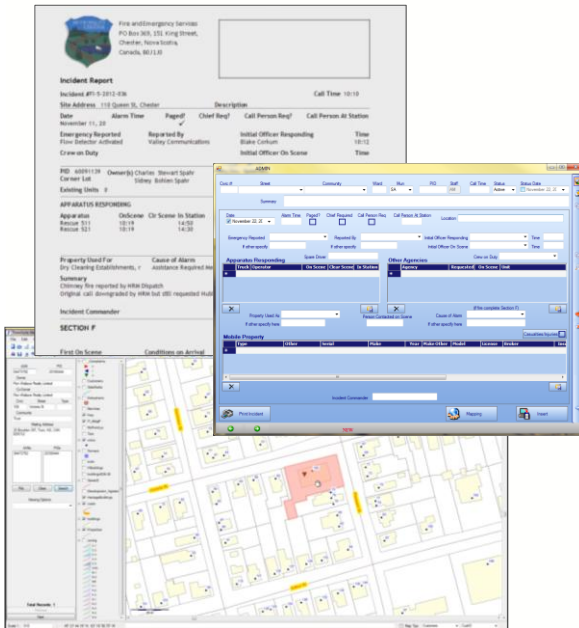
Fire and Emergency Services
PO Box 365, 151 King Street,
Chester, Nova Scotia,
Canada, B0J 1J0

Incident Report

Incident #F-1-5-2012-036
Call Time 10:10
Site Address 110 Queen St, Chester
Description

Date
November 11, 20
Alarm Time
Paged?
Chief Req?
Call Person Req?
Call Person At Station

Emergency Reported
Flow Detector Activated
Reported By
Valley Communications
Initial Officer Responding
Blake Corkum
Time
10:12

Crew on Duty
Initial Officer On Scene
Time

PID
Owner(s) Charles Stewart Spahr
Sidney Bohlen Spahr
Corner Lot
Existing Units

APPARATUS RESPONDING

Apparatus
OnScene
Clr Scene
In Station
Rescue 511
10:19
14:50
Rescue 521
10:19
14:30

Property Used For
Dry Cleaning Establishments, r
Cause of Alarm
Assistance Required

Summary
Chimney fire reported by HRM Dispatch
Original call downgraded by HRM but still requested

Incident Commander

SECTION F

First On Scene
Conditions on Arrival

ADMIN

Civic #
Street
Community
Ward
Run
PID
Staff
Call Time
Status
Active
Status Date
November 22, 2
Summary
Date
November 22, 20
Alarm Time
Paged?
Chief Request
Call Person Req
Call Person At Station
Location
Emergency Reported
Reported By
Initial Officer Responding
Time
If other specify
If other specify
Initial Officer On Scene
Time
Crew on Duty
Apparatus Responding
Spare Driver
Truck
Operator
On Scene
Clear Scene
In Station
Other Agencies
Agency
Requested
On Scene
Unit
Property Used As
Person Contacted on Scene
Cause of Alarm
If other specify here
If other specify here
If Yes complete Section F
Casualties/Injuries
Mobile Property
Type
Offer
Serial
Make
Year
Make Offer
Model
License
Broker
Incident Commander
Print Incident
Mapping
Insert
NEW

Total Records: 1